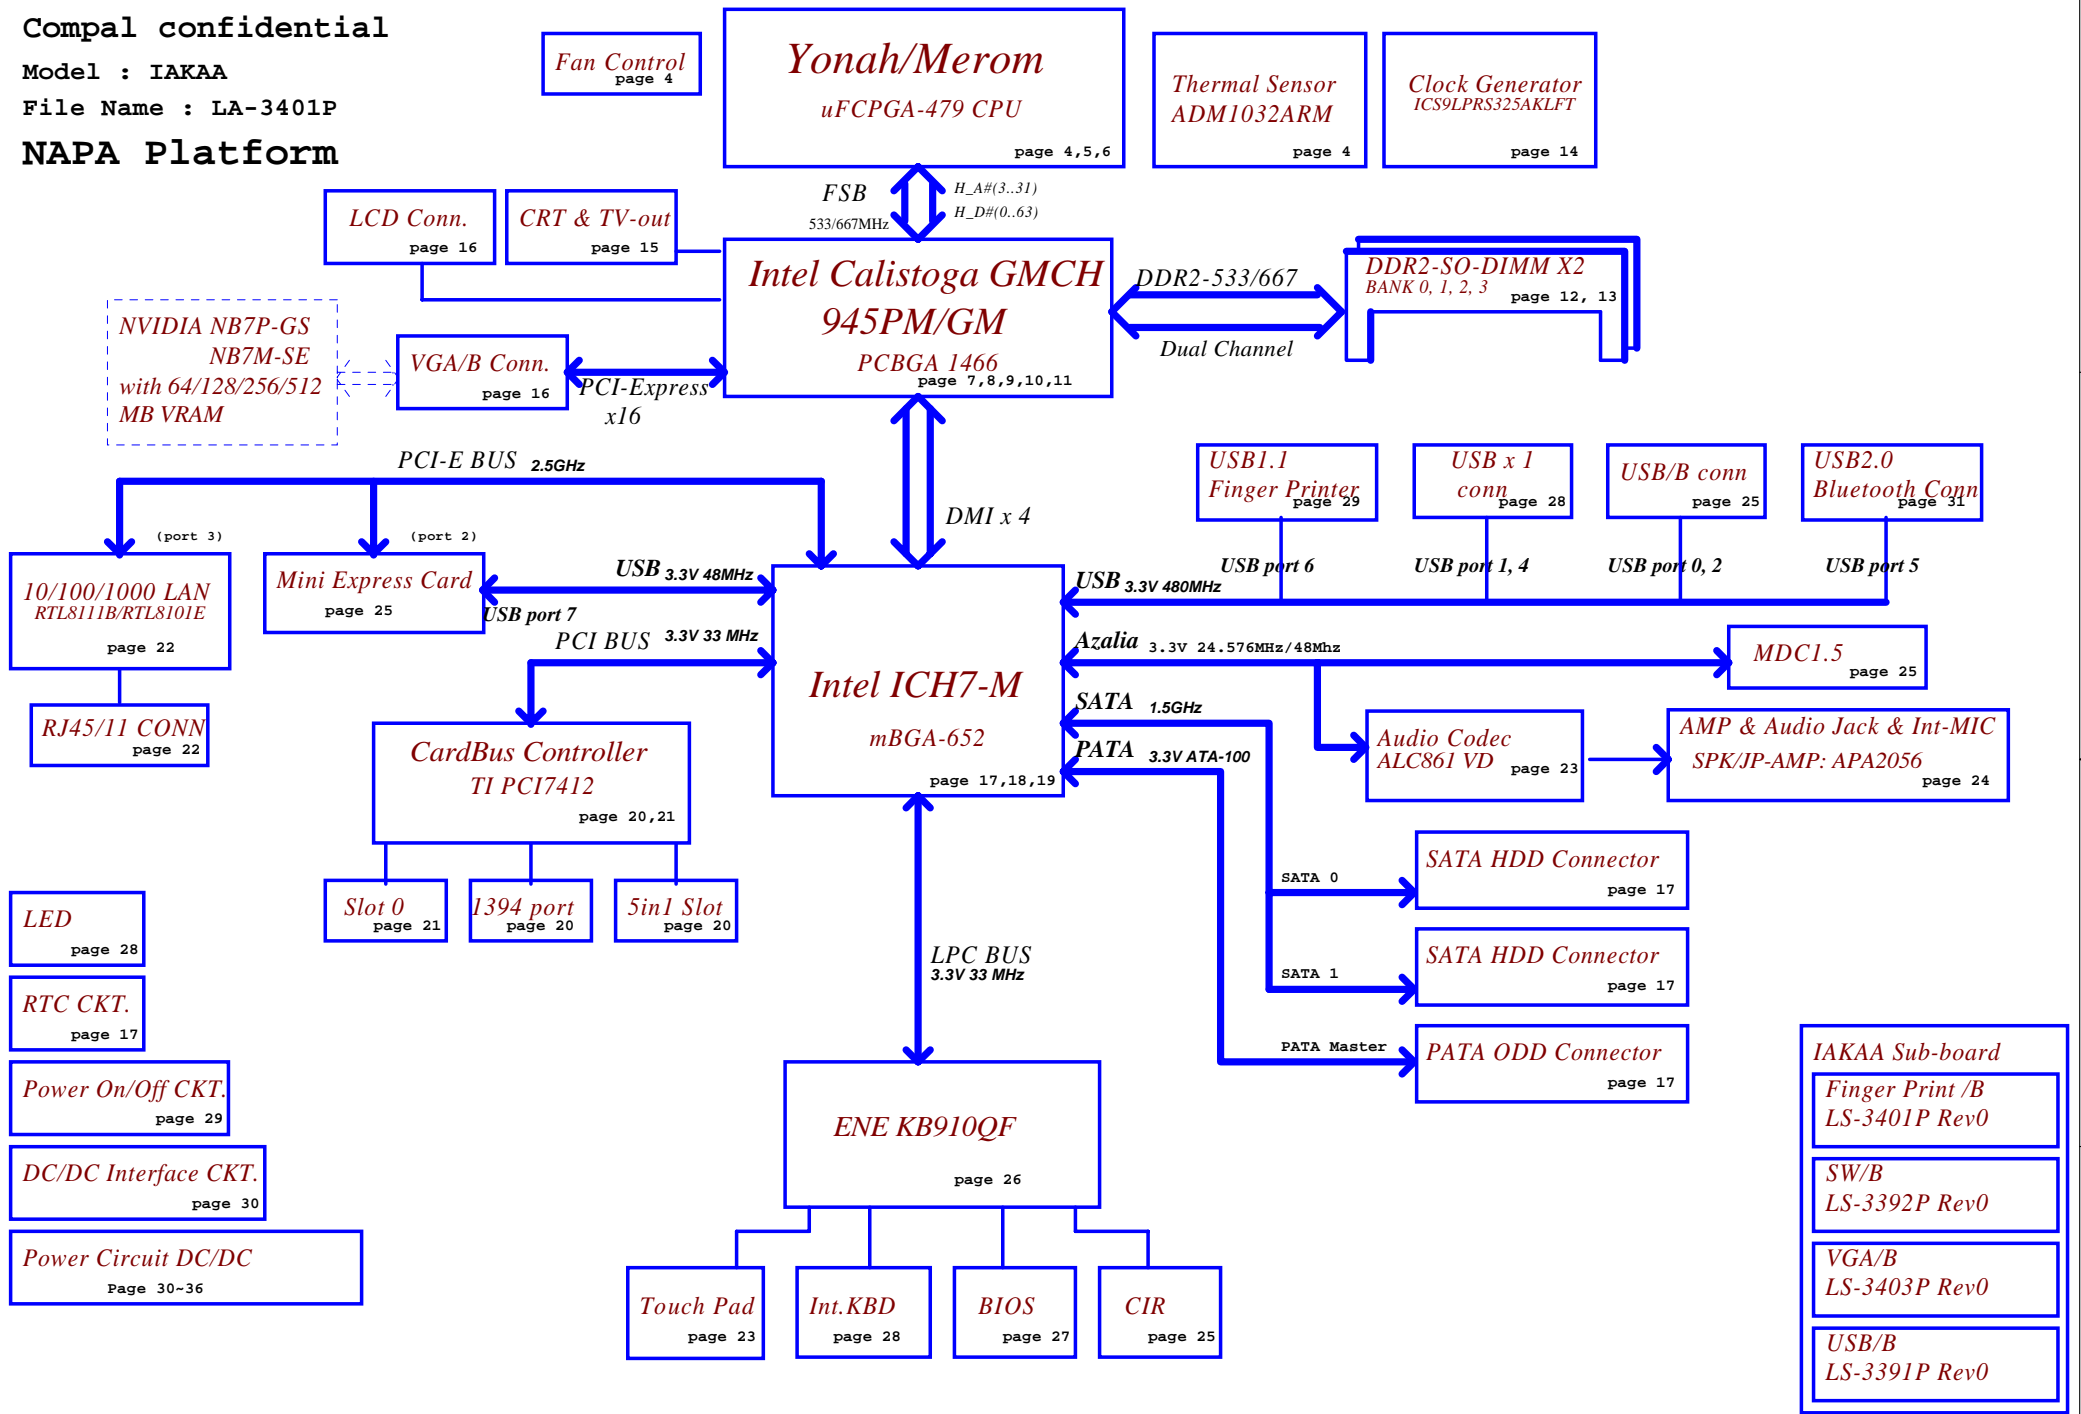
Compal confidential

Model : IAKAA

File Name : LA-3401P

NAPA Platform

Fan Control
page 4

Yonah/Merom
uFCPGA-479 CPU
page 4,5,6

Thermal Sensor
ADM1032ARM
page 4

Clock Generator
ICS9LPRS325AKLFT
page 14

FSB
533/667MHz

H_A#(3..31)
H_D#(0..63)

LCD Conn.
page 16

CRT & TV-out
page 15

Intel Calistoga GMCH
945PM/GM
PCBGA 1466
page 7,8,9,10,11

DDR2-533/667
Dual Channel

DDR2-SO-DIMM X2
BANK 0, 1, 2, 3
page 12, 13

NVIDIA NB7P-GS
NB7M-SE
with 64/128/256/512
MB VRAM

VGA/B Conn.
page 16

PCI-Express
x16

PCI-E BUS 2.5GHz

DMI x 4

USB1.1
Finger Printer
page 29

USB x 1
conn
page 28

USB/B conn
page 25

USB2.0
Bluetooth Conn
page 31

(port 3)

(port 2)

10/100/1000 LAN
RTL8111B/RTL8101E
page 22

Mini Express Card
page 25

USB 3.3V 48MHz

USB port 7

USB 3.3V 480MHz

USB port 6

USB port 1, 4

USB port 0, 2

USB port 5

PCI BUS 3.3V 33 MHz

Intel ICH7-M
mBGA-652
page 17,18,19

Azalia 3.3V 24.576MHz/48Mhz

MDC1.5
page 25

RJ45/11 CONN
page 22

SATA 1.5GHz

PATA 3.3V ATA-100

CardBus Controller
TI PCI7412
page 20,21

Audio Codec
ALC861 VD
page 23

AMP & Audio Jack & Int-MIC
SPK/JP-AMP: APA2056
page 24

SATA 0

SATA HDD Connector
page 17

Slot 0
page 21

1394 port
page 20

5in1 Slot
page 20

LED
page 28

LPC BUS
3.3V 33 MHz

SATA 1

SATA HDD Connector
page 17

RTC CKT.
page 17

PATA Master

PATA ODD Connector
page 17

IAKAA Sub-board

Finger Print /B
LS-3401P Rev0

Power On/Off CKT.
page 29

ENE KB910QF
page 26

DC/DC Interface CKT.
page 30

SW/B
LS-3392P Rev0

Power Circuit DC/DC
Page 30~36

VGA/B
LS-3403P Rev0

Touch Pad
page 23

Int.KBD
page 28

BIOS
page 27

CIR
page 25

USB/B
LS-3391P Rev0